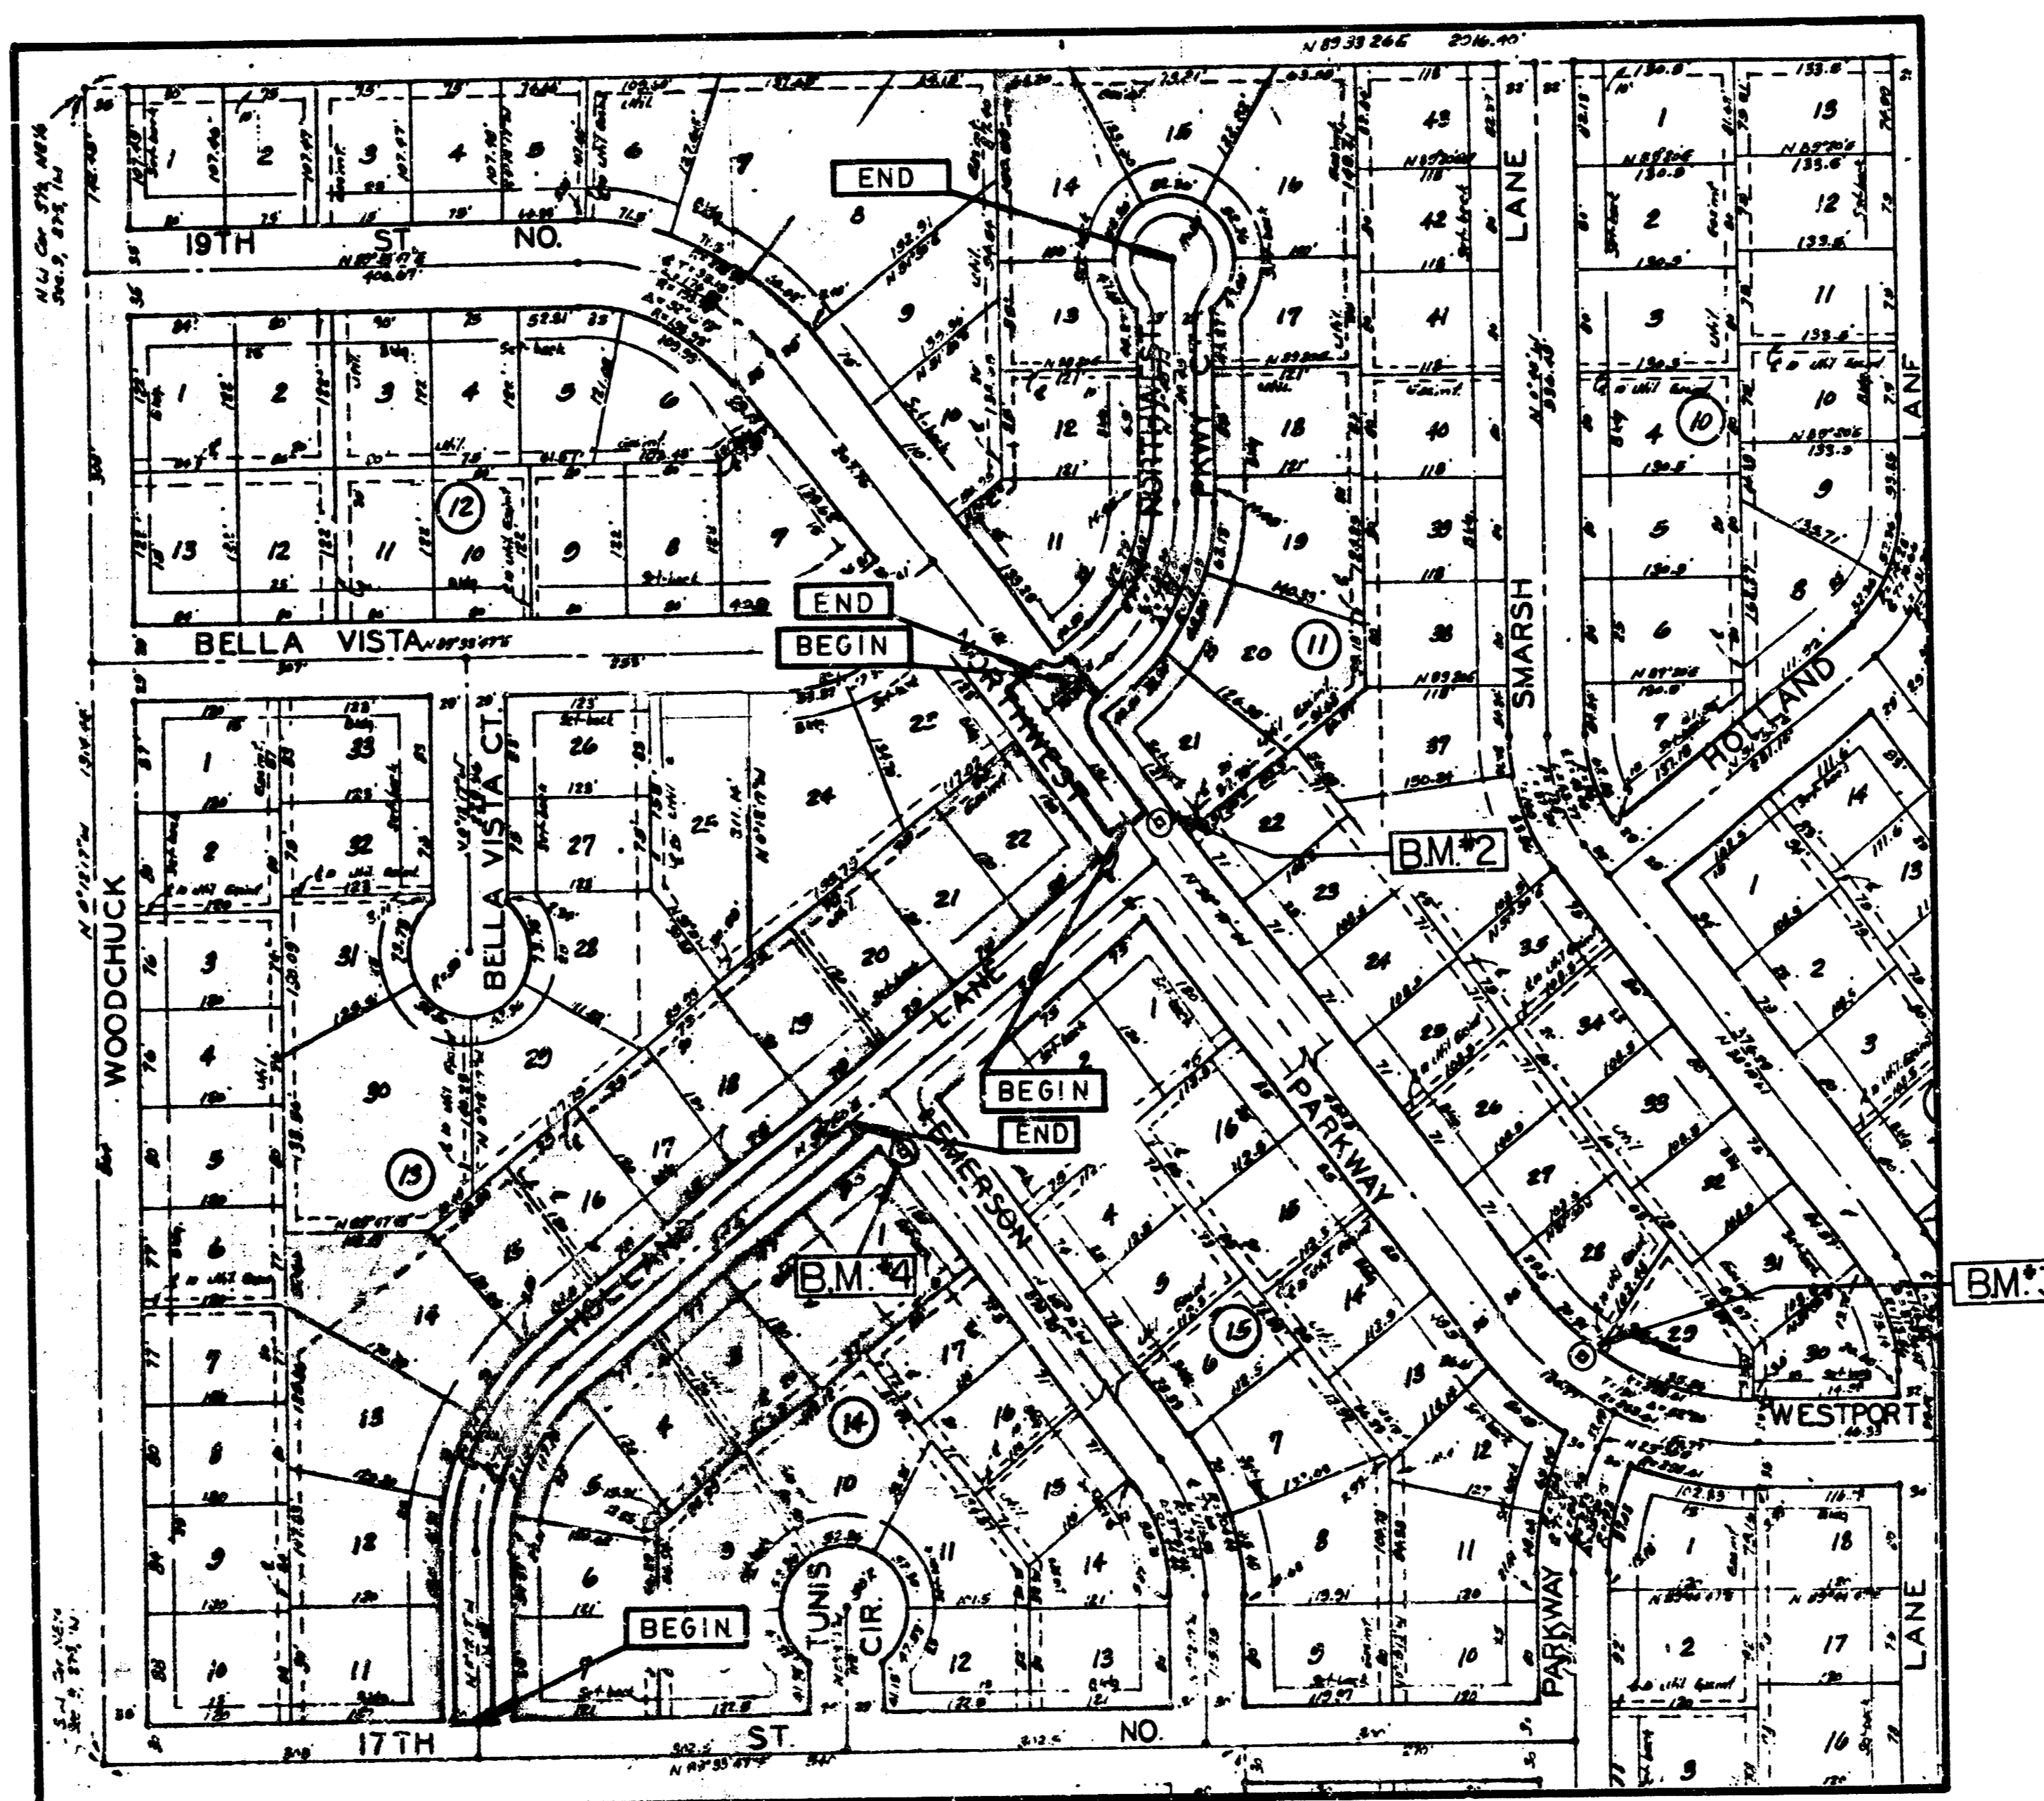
19TH ST. NO.
END
END
BEGIN
BELLA VISTA
WOODCHUCK
BELLA VISTA CT
NORTHWEST
NORTHWEST PKWY
LANE
SMARSH
HOLLAND
B.M.#2
BEGIN
END
EMERSON
PARKWAY
B.M.#4
HOLLAND
B.M.#3
WESTPORT
TUNIS CIR.
BEGIN
17TH ST. NO.
PARKWAY
LANE
LANE
(12)
(11)
(10)
(13)
(15)
(14)